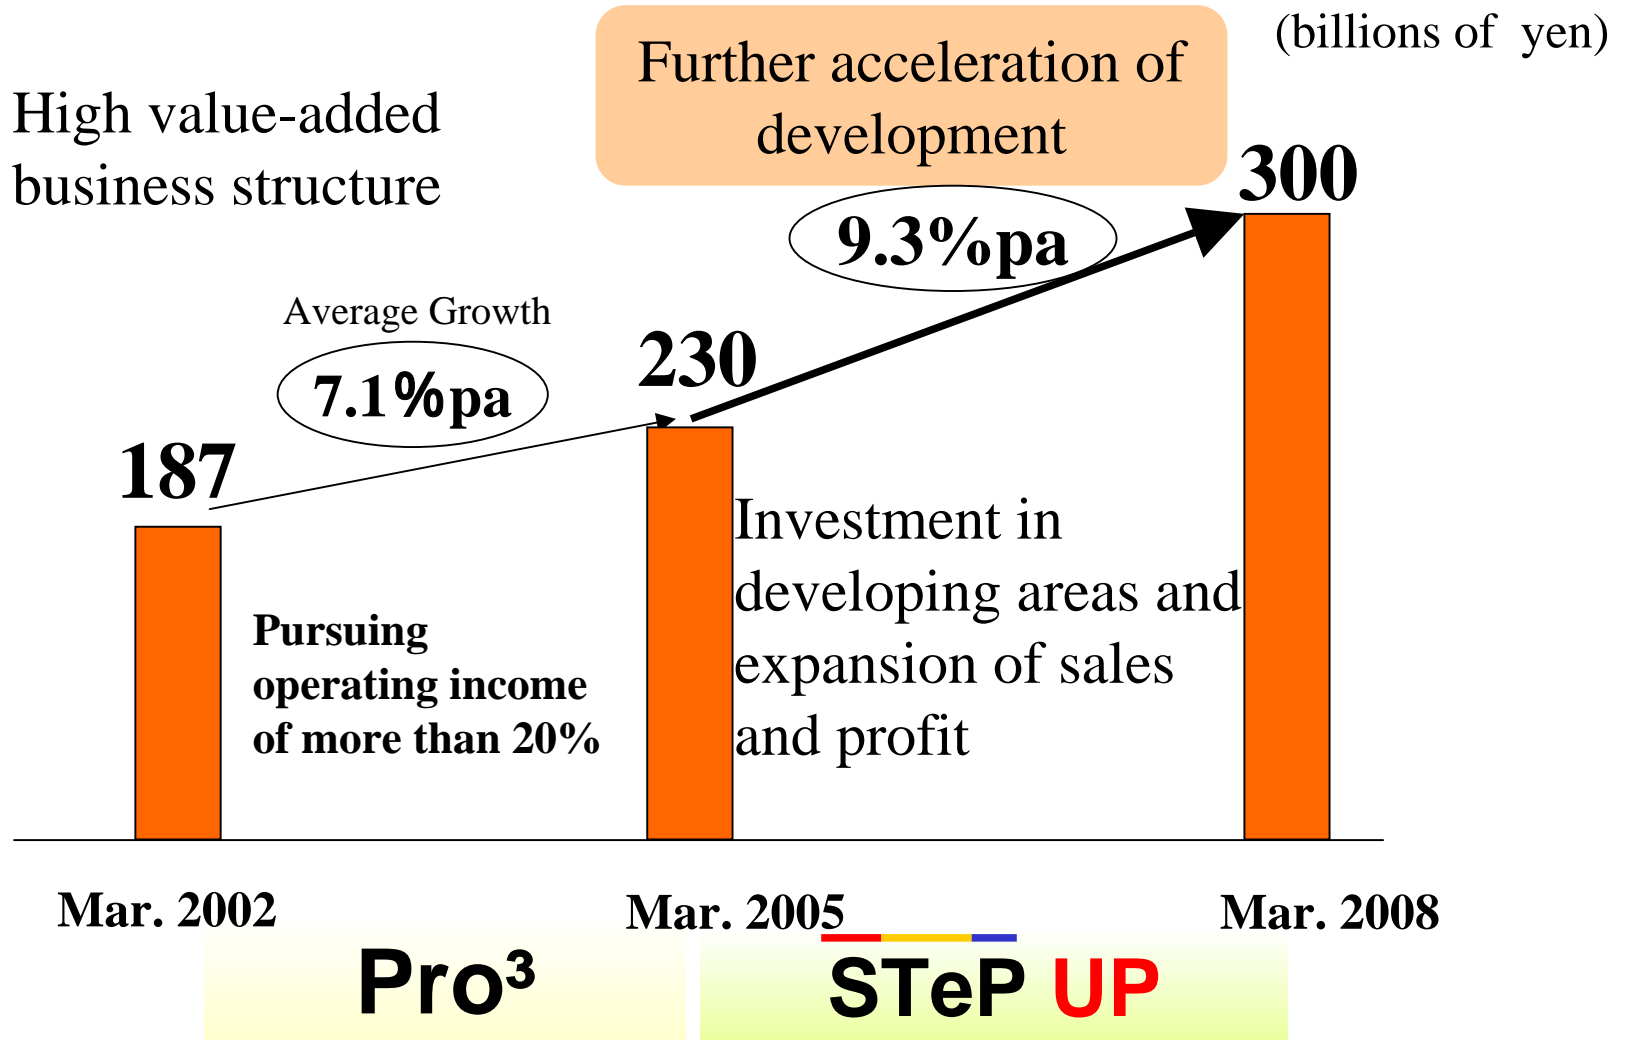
(billions of yen)

Further acceleration of development

High value-added business structure

300

9.3%pa

Average Growth

7.1%pa

230

187

Investment in developing areas and expansion of sales and profit

Pursuing operating income of more than 20%

Mar. 2002

Mar. 2005

Mar. 2008

Pro$^3$

STeP UP